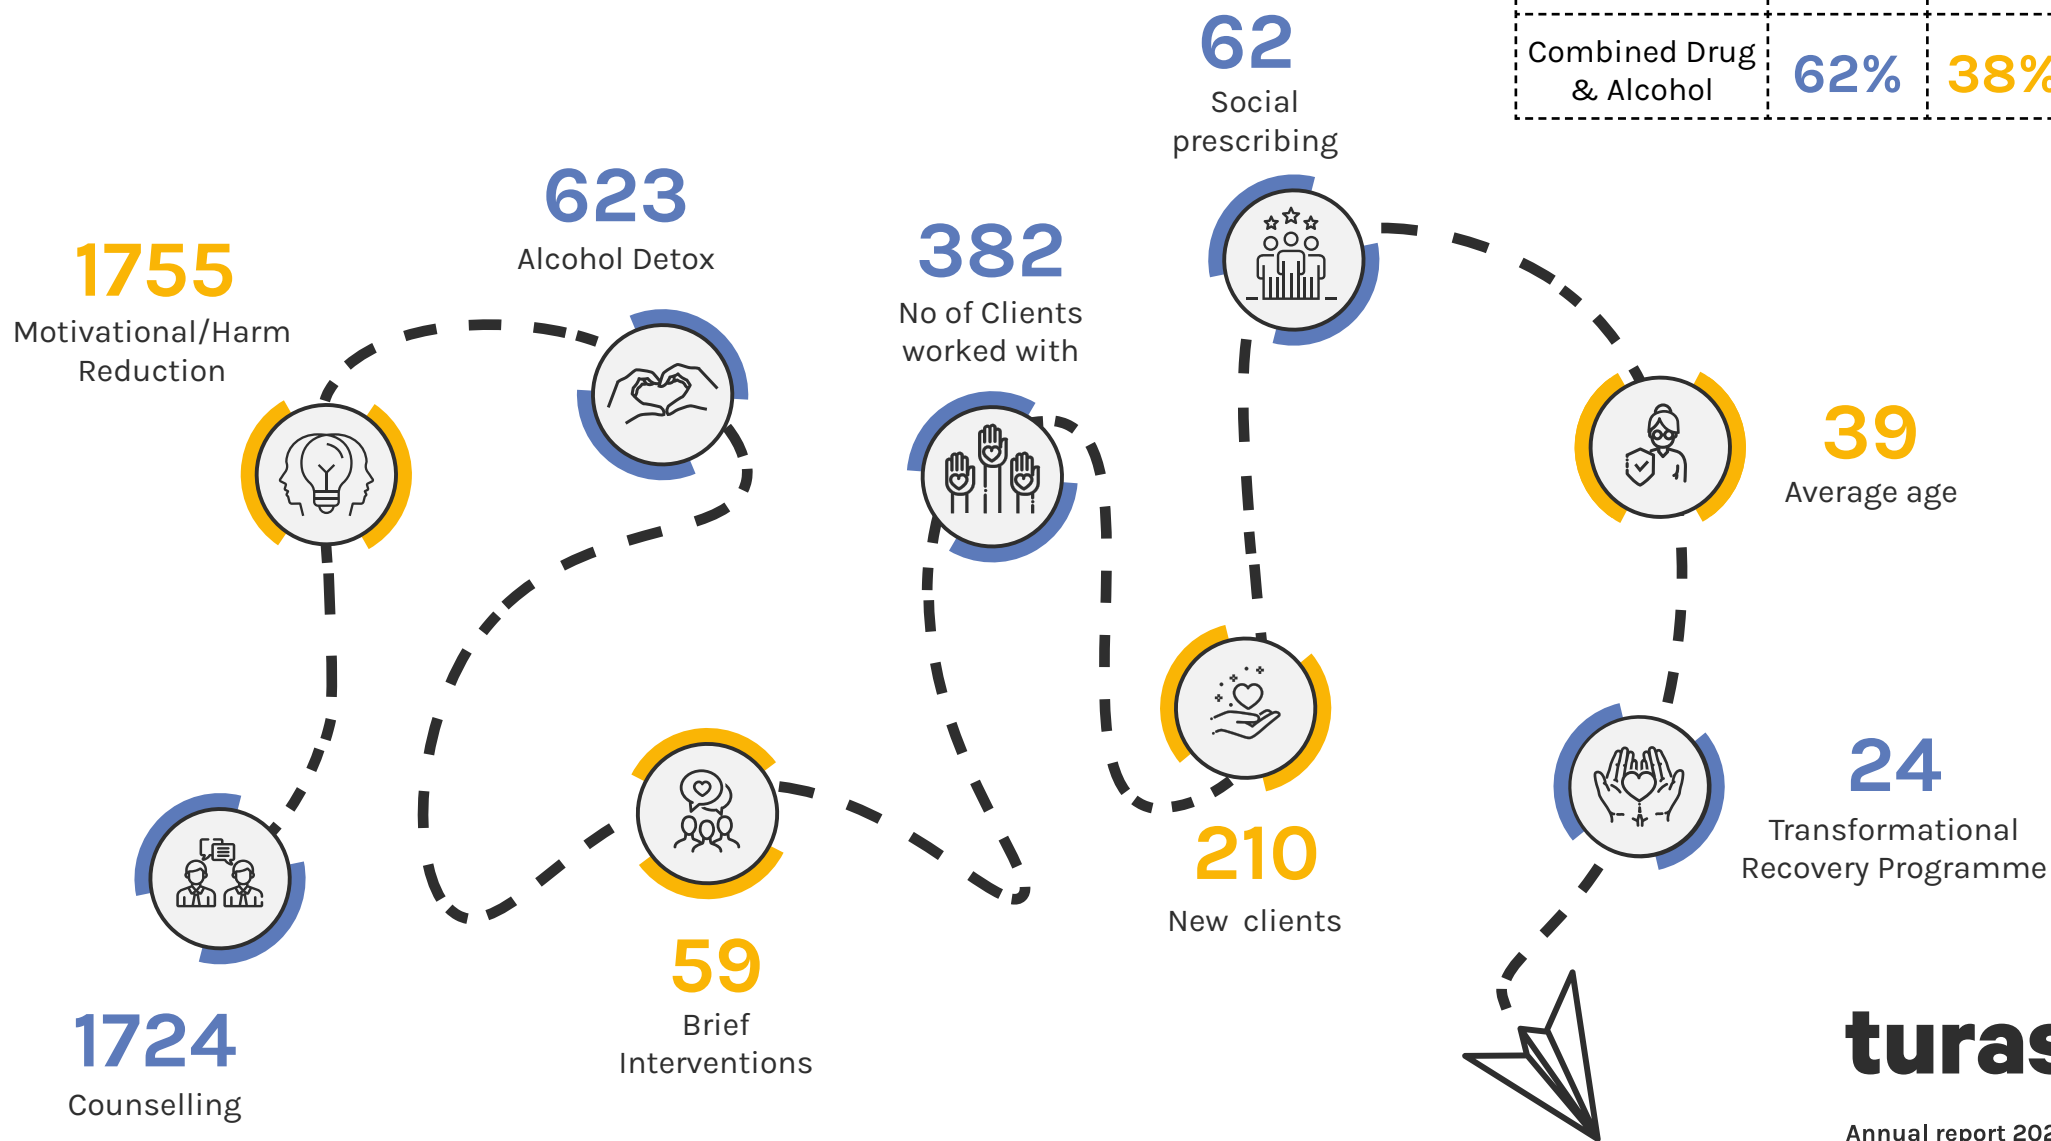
| Combined Drug & Alcohol | 62% | 38% |
|---|---|---|

62
Social prescribing

623
Alcohol Detox

1755
Motivational/Harm Reduction

382
No of Clients worked with

39
Average age

210
New clients

24
Transformational Recovery Programme

59
Brief Interventions

1724
Counselling

turas

Annual report 20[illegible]